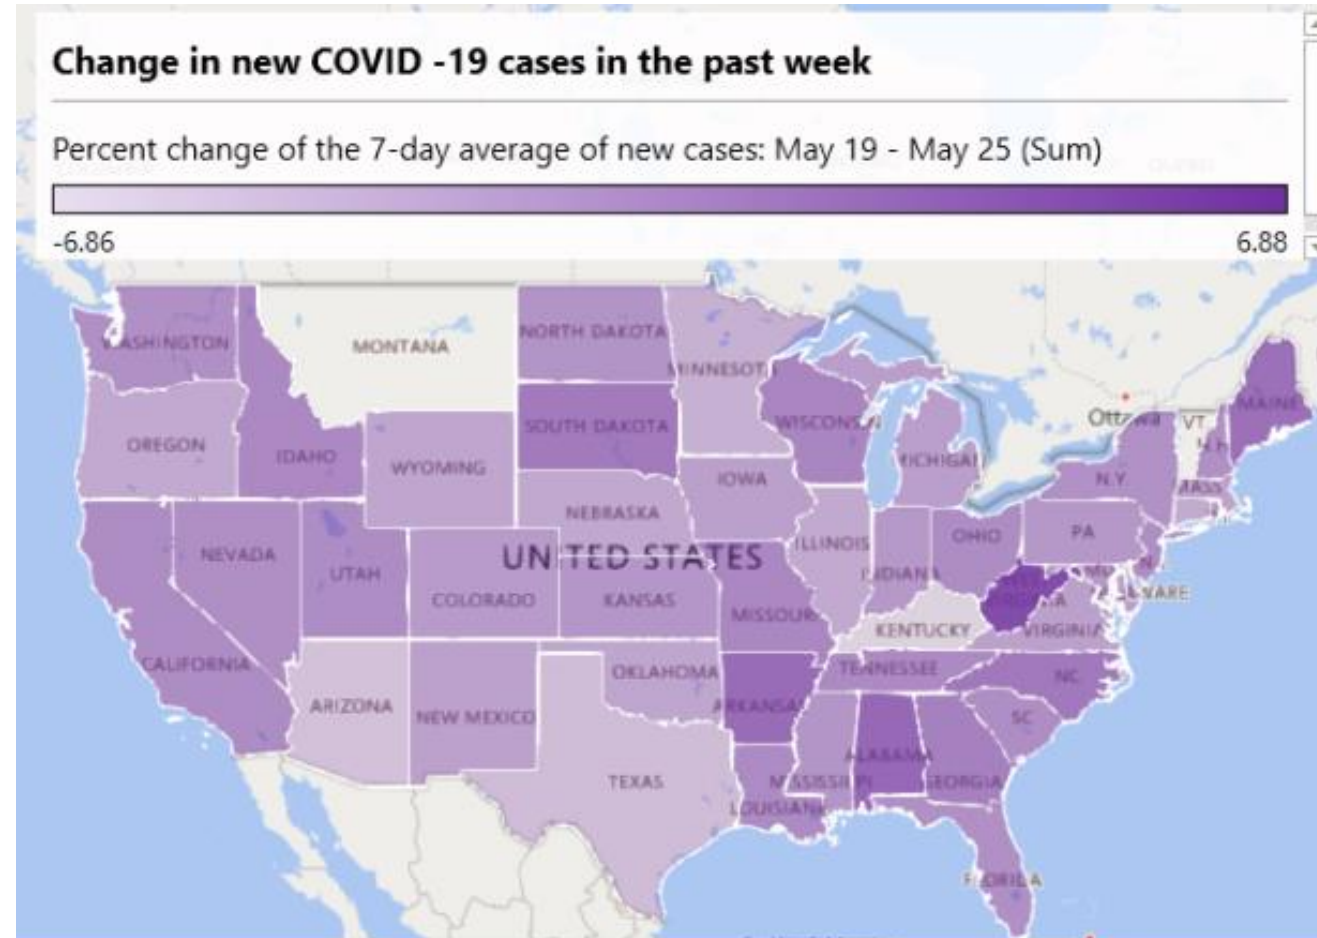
Change in new COVID -19 cases in the past week

Percent change of the 7-day average of new cases: May 19 - May 25 (Sum)

-6.86

6.88

WASHINGTON
MONTANA
NORTH DAKOTA
MINNESOTA
OREGON
IDAHO
WYOMING
SOUTH DAKOTA
WISCONSIN
MICHIGAN
Ottawa
VT
MAINE
N.H.
N.Y.
MASS
IOWA
NEBRASKA
PA
NEVADA
UTAH
UNITED STATES
ILLINOIS
INDIANA
OHIO
COLORADO
KANSAS
MISSOURI
KENTUCKY
VIRGINIA
DELAWARE
CALIFORNIA
OKLAHOMA
TENNESSEE
NC
ARIZONA
NEW MEXICO
ARKANSAS
SC
ALABAMA
TEXAS
MISSISSIPPI
GEORGIA
LOUISIANA
FLORIDA